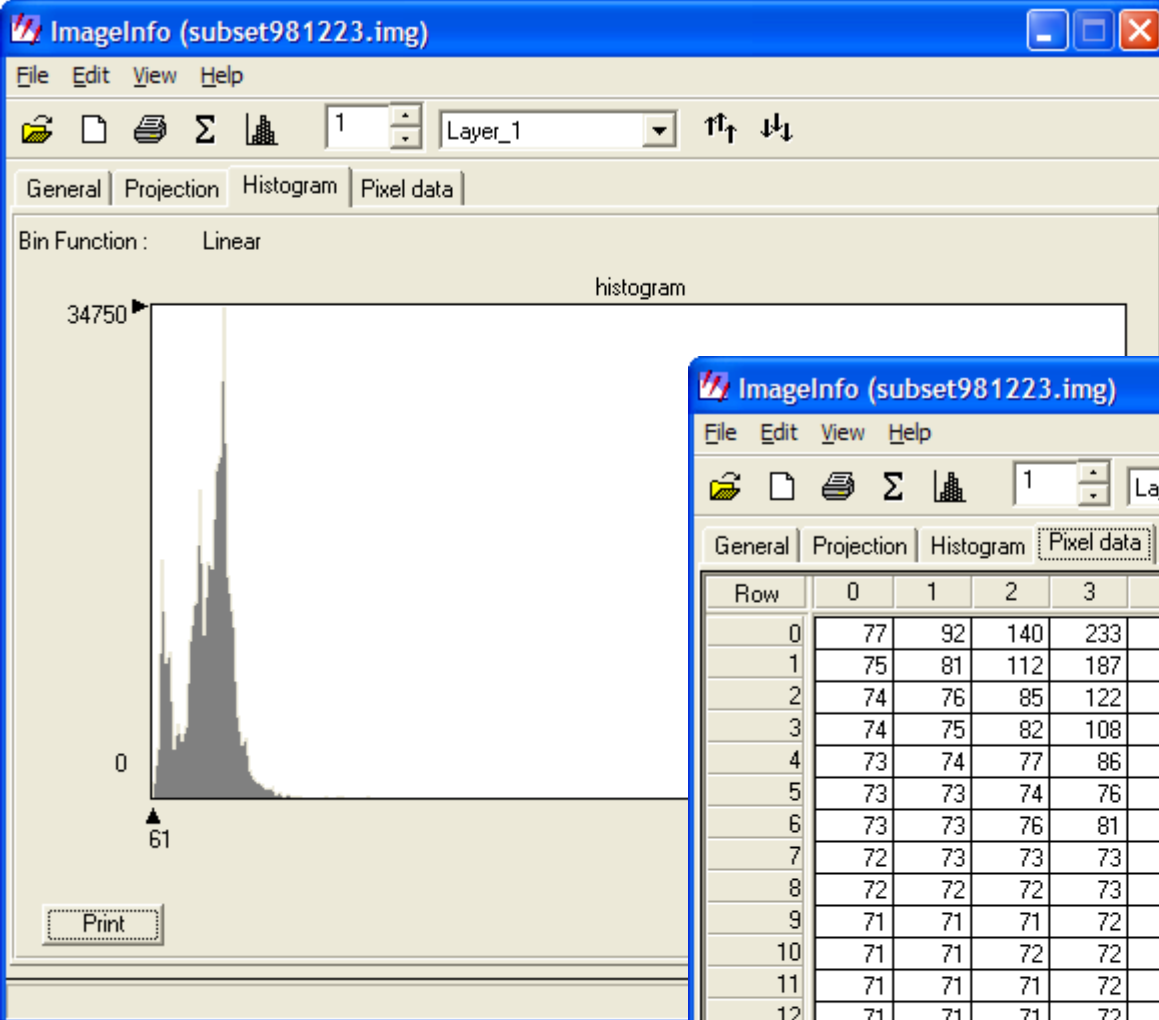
ImageInfo (subset981223.img)

File Edit View Help

1 Layer_1

General Projection Histogram Pixel data

Bin Function : Linear

histogram

34750

0

61

Print

ImageInfo (subset981223.img)

File Edit View Help

1 La

General Projection Histogram Pixel data

| Row | 0 | 1 | 2 | 3 |
|---|---|---|---|---|
| 0 | 77 | 92 | 140 | 233 |
| 1 | 75 | 81 | 112 | 187 |
| 2 | 74 | 76 | 85 | 122 |
| 3 | 74 | 75 | 82 | 108 |
| 4 | 73 | 74 | 77 | 86 |
| 5 | 73 | 73 | 74 | 76 |
| 6 | 73 | 73 | 76 | 81 |
| 7 | 72 | 73 | 73 | 73 |
| 8 | 72 | 72 | 72 | 73 |
| 9 | 71 | 71 | 71 | 72 |
| 10 | 71 | 71 | 72 | 72 |
| 11 | 71 | 71 | 71 | 72 |
| 12 | 71 | 71 | 71 | 72 |